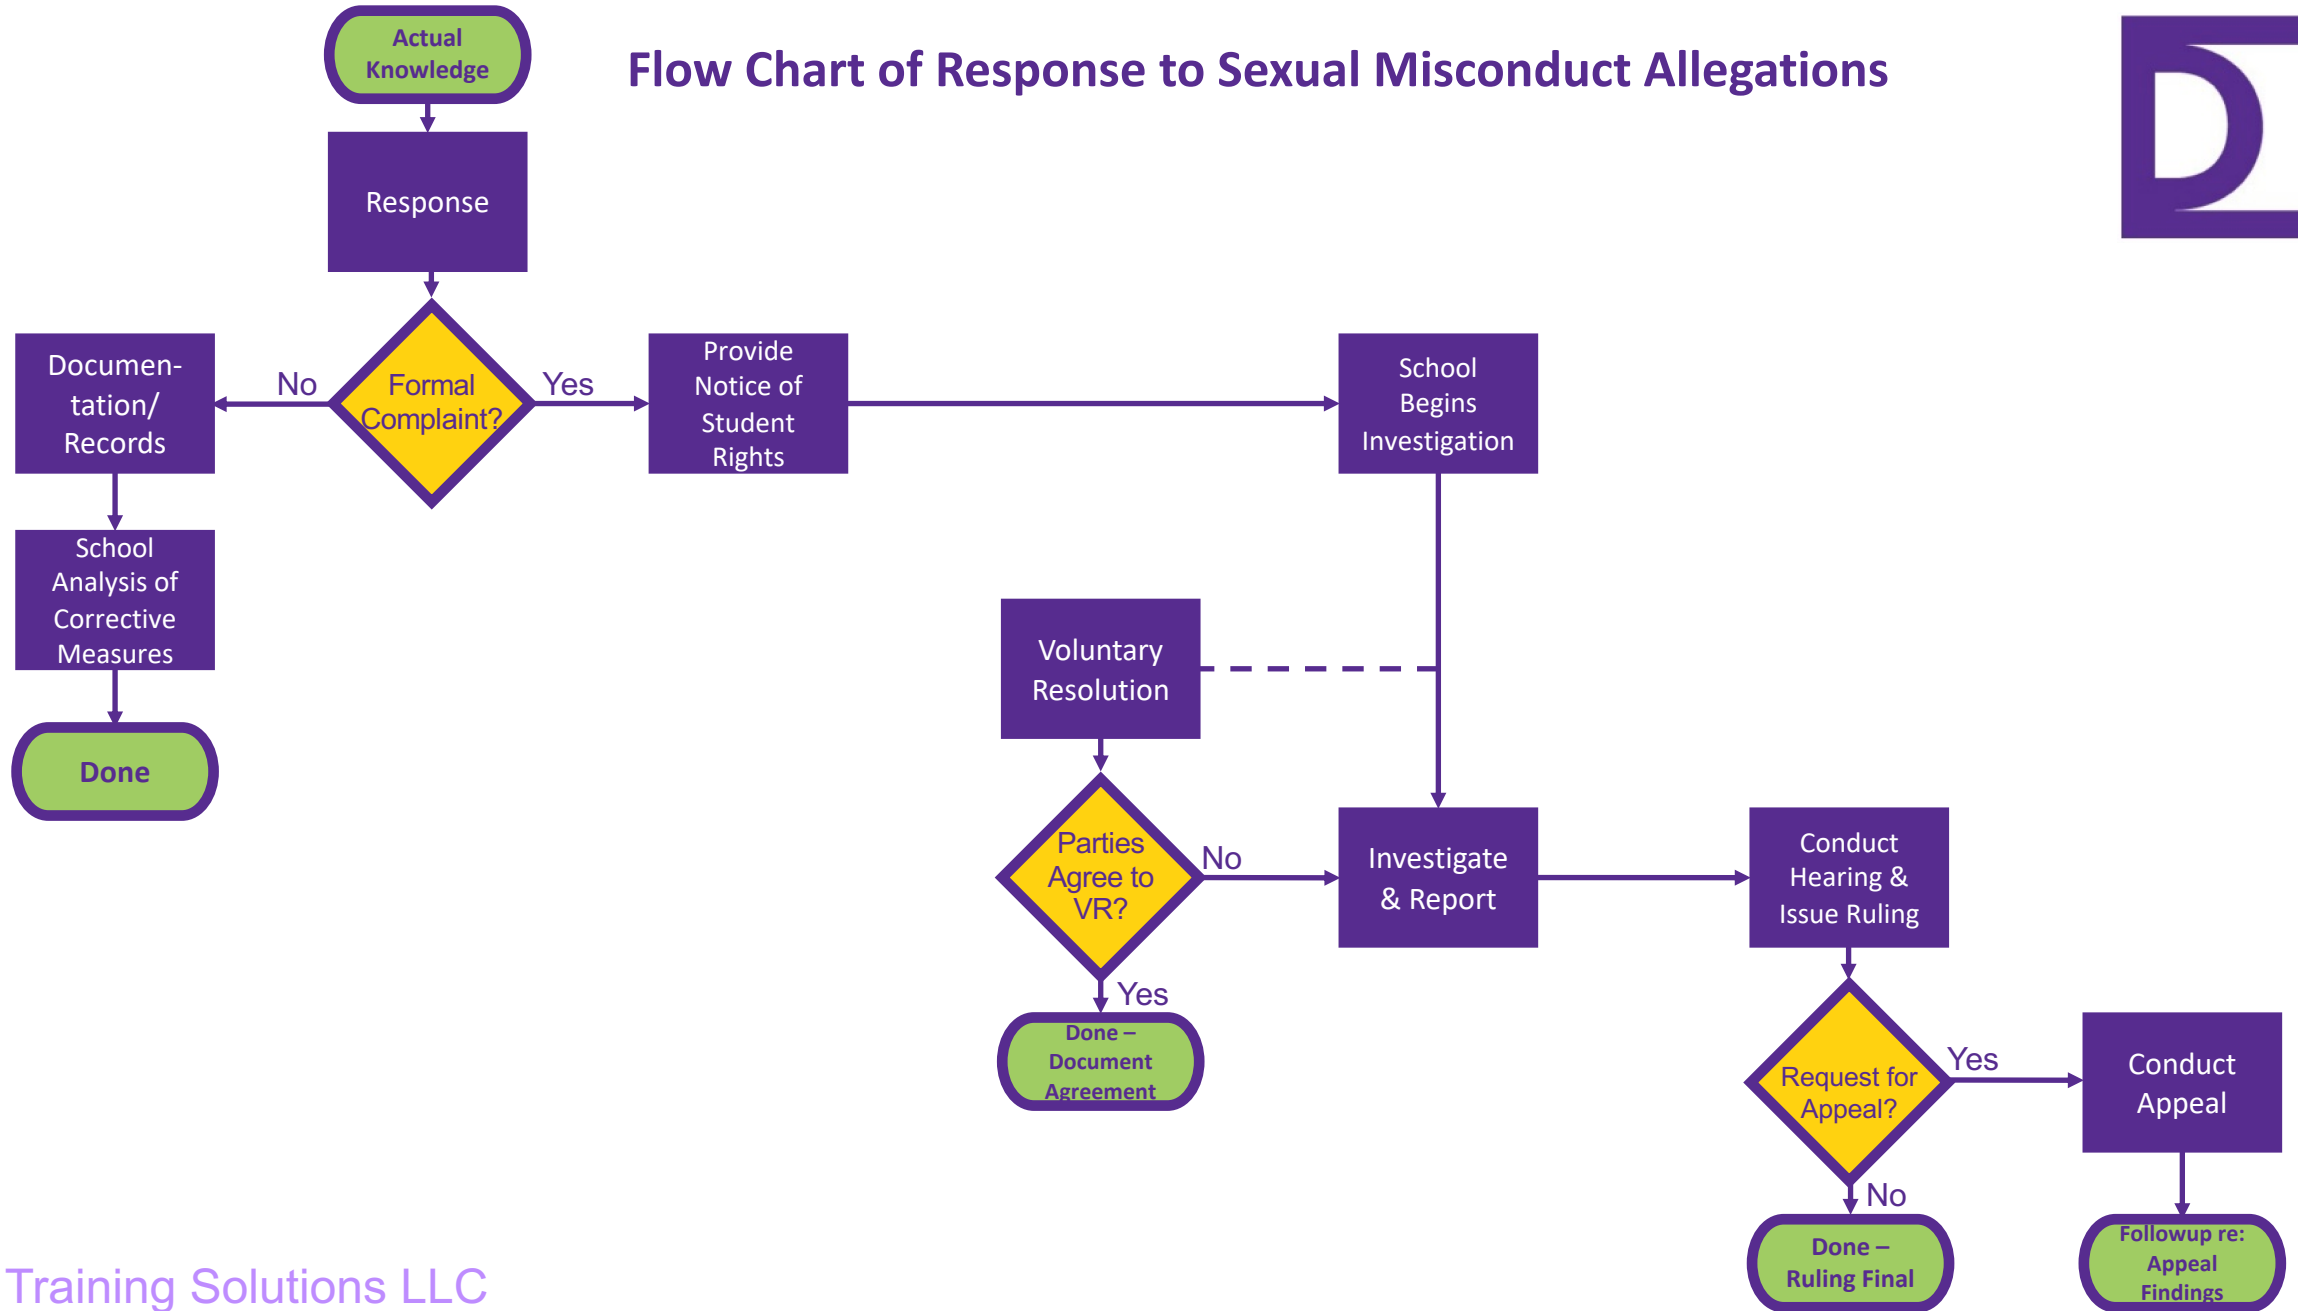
Actual Knowledge

Flow Chart of Response to Sexual Misconduct Allegations

Response

Documentation/ Records

No

Formal Complaint?

Yes

Provide Notice of Student Rights

School Begins Investigation

School Analysis of Corrective Measures

Done

Voluntary Resolution

Parties Agree to VR?

No

Investigate & Report

Conduct Hearing & Issue Ruling

Yes

Done – Document Agreement

Request for Appeal?

Yes

Conduct Appeal

No

Done – Ruling Final

Followup re: Appeal Findings

Training Solutions LLC